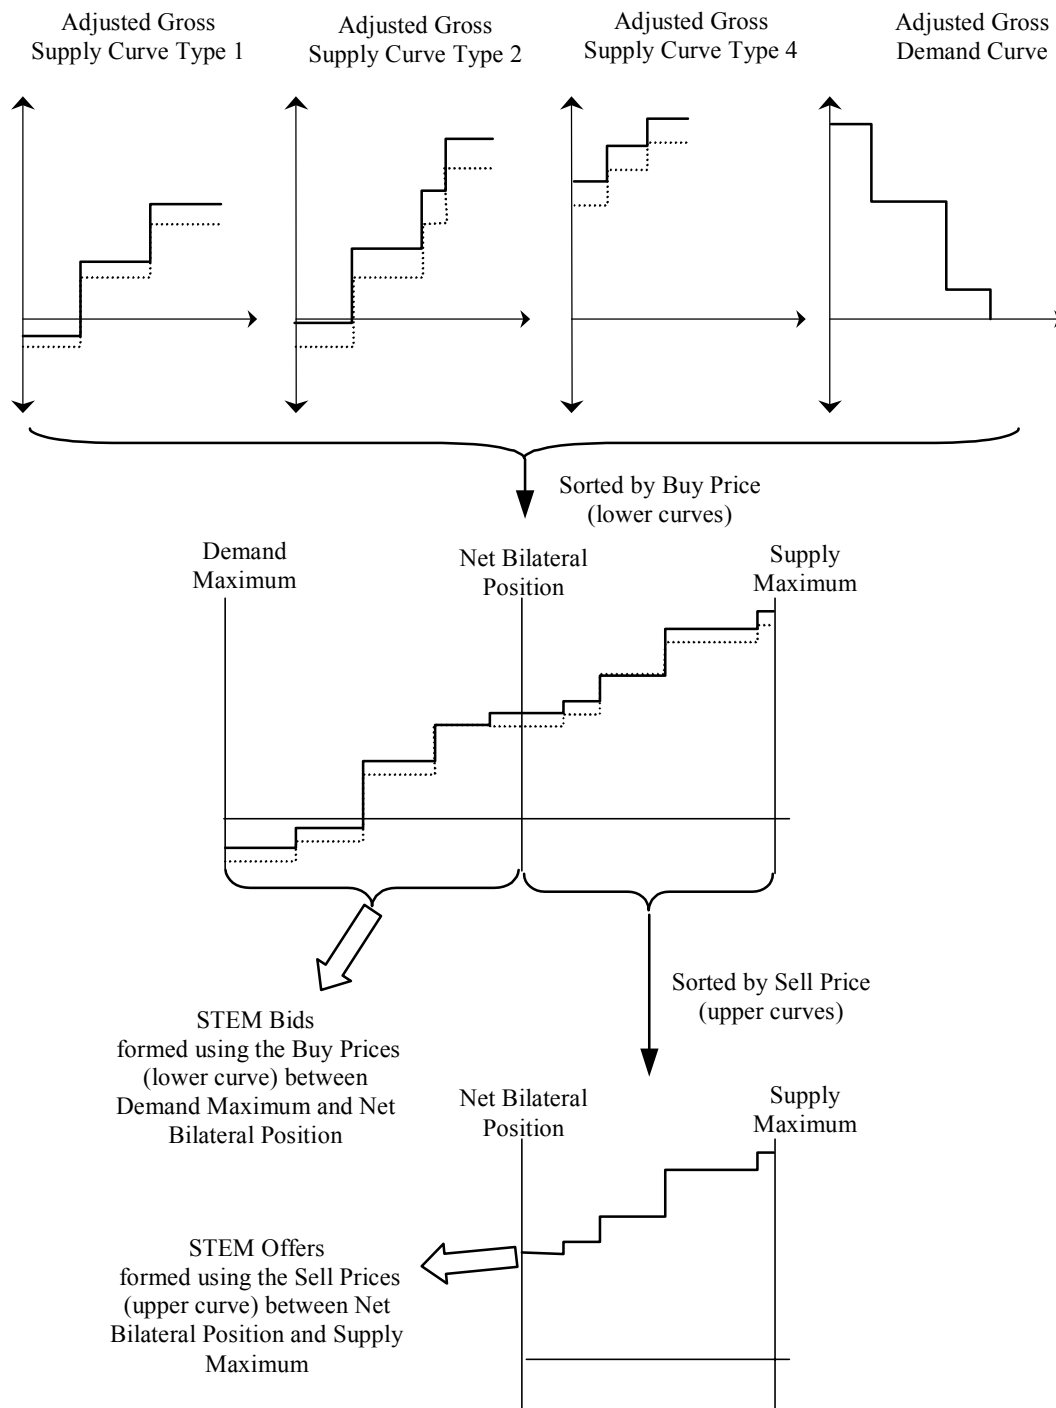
Adjusted Gross Supply Curve Type 1

Adjusted Gross Supply Curve Type 2

Adjusted Gross Supply Curve Type 4

Adjusted Gross Demand Curve

Sorted by Buy Price (lower curves)

Demand Maximum

Net Bilateral Position

Supply Maximum

STEM Bids formed using the Buy Prices (lower curve) between Demand Maximum and Net Bilateral Position

Sorted by Sell Price (upper curves)

Net Bilateral Position

Supply Maximum

STEM Offers formed using the Sell Prices (upper curve) between Net Bilateral Position and Supply Maximum